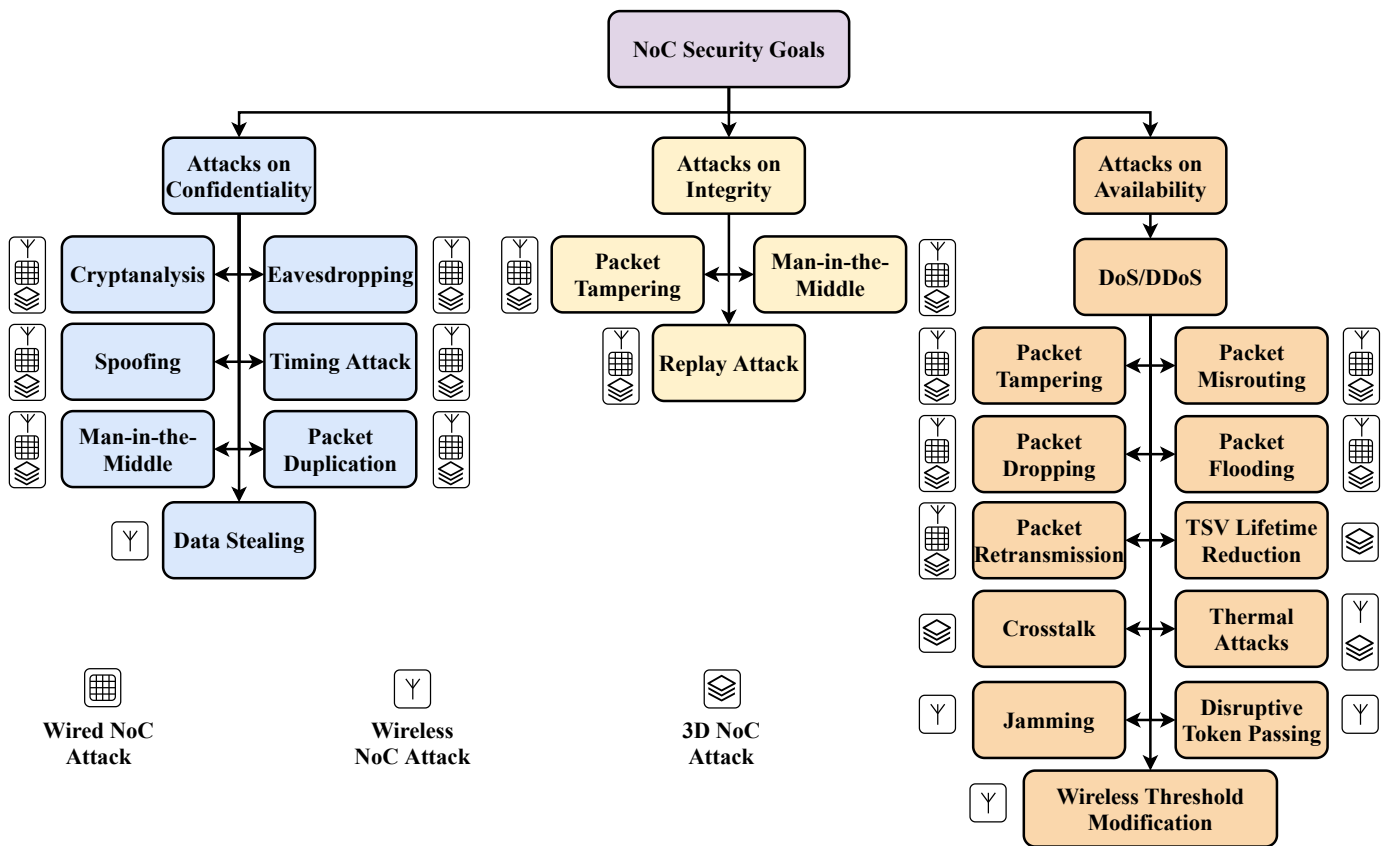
NoC Security Goals

Attacks on Confidentiality

Cryptanalysis

Eavesdropping

Spoofing

Timing Attack

Man-in-the-Middle

Packet Duplication

Data Stealing

Attacks on Integrity

Packet Tampering

Man-in-the-Middle

Replay Attack

Attacks on Availability

DoS/DDoS

Packet Tampering

Packet Misrouting

Packet Dropping

Packet Flooding

Packet Retransmission

TSV Lifetime Reduction

Crosstalk

Thermal Attacks

Jamming

Disruptive Token Passing

Wireless Threshold Modification

Wired NoC Attack

Wireless NoC Attack

3D NoC Attack